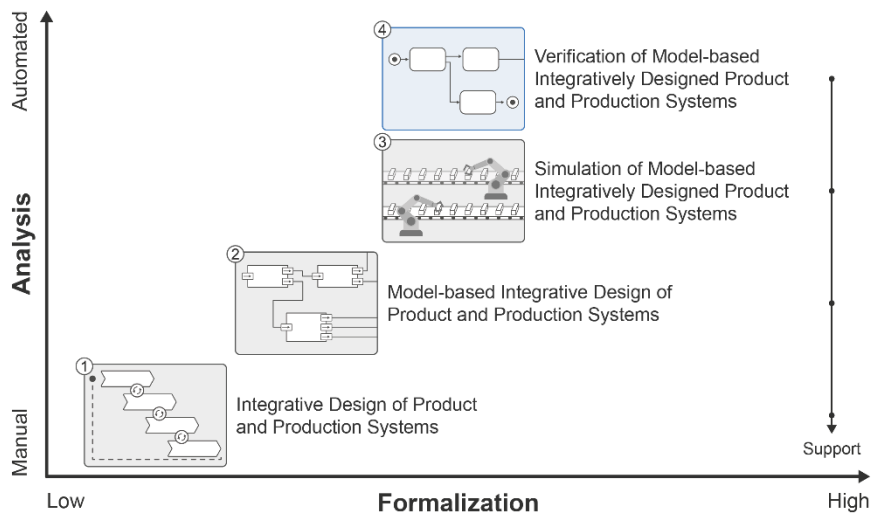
Automated

Analysis

Manual

4

Verification of Model-based Integratively Designed Product and Production Systems

3

Simulation of Model-based Integratively Designed Product and Production Systems

2

Model-based Integrative Design of Product and Production Systems

1

Integrative Design of Product and Production Systems

Support

Low

Formalization

High